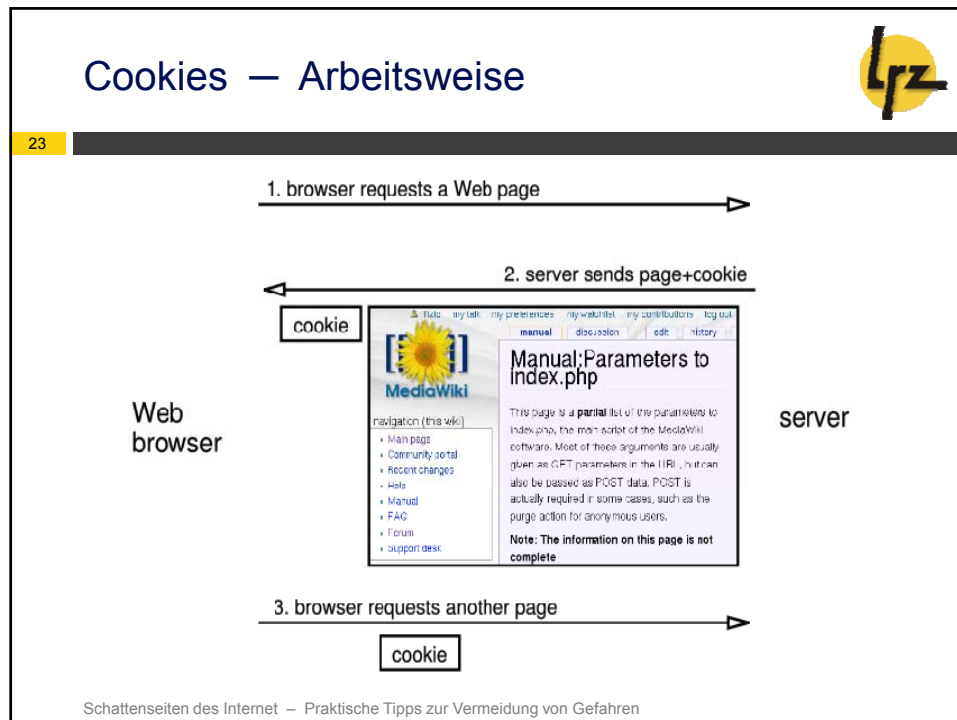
Cookies — Arbeitsweise

lrz

23

1. browser requests a Web page

2. server sends page+cookie

cookie

Ilde my talk my preferences my watchlist my contributions log out

manual discussion edit history

MediaWiki

Manual:Parameters to index.php

navigation (this wiki)

- Main page
- Community portal
- Recent changes
- Help
- Manual
- FAQ
- Forum
- Support desk

This page is a **partial** list of the parameters to index.php, the main script of the MediaWiki software. Most of these arguments are usually given as GET parameters in the URL, but can also be passed as POST data. POST is actually required in some cases, such as the purge action for anonymous users.

**Note: The information on this page is not complete**

Web browser

server

3. browser requests another page

cookie

Schattenseiten des Internet – Praktische Tipps zur Vermeidung von Gefahren